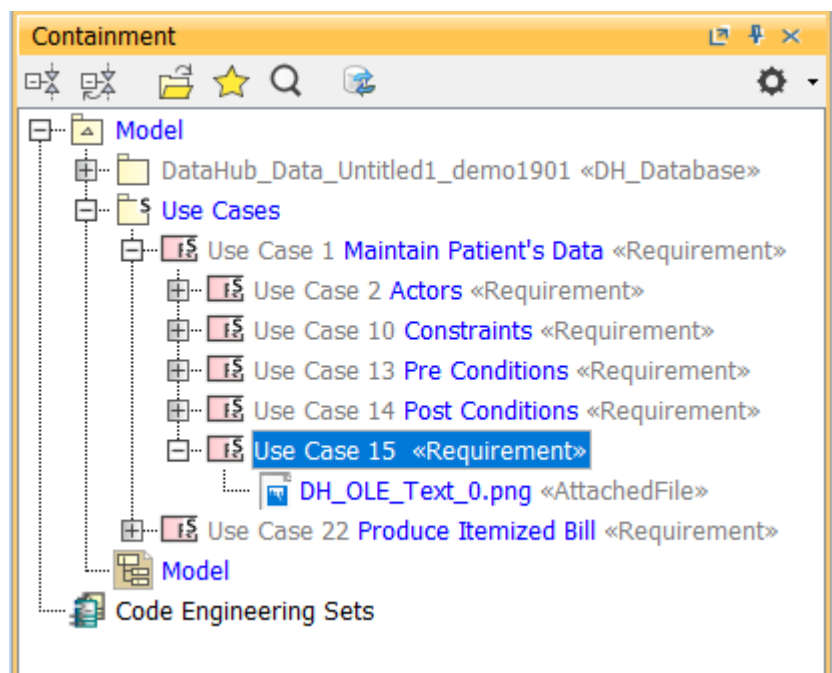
Containment

Model
DataHub_Data_Untitled1_demo1901 «DH_Database»
Use Cases
Use Case 1 Maintain Patient's Data «Requirement»
Use Case 2 Actors «Requirement»
Use Case 10 Constraints «Requirement»
Use Case 13 Pre Conditions «Requirement»
Use Case 14 Post Conditions «Requirement»
Use Case 15 «Requirement»
DH_OLE_Text_0.png «AttachedFile»
Use Case 22 Produce Itemized Bill «Requirement»
Model
Code Engineering Sets